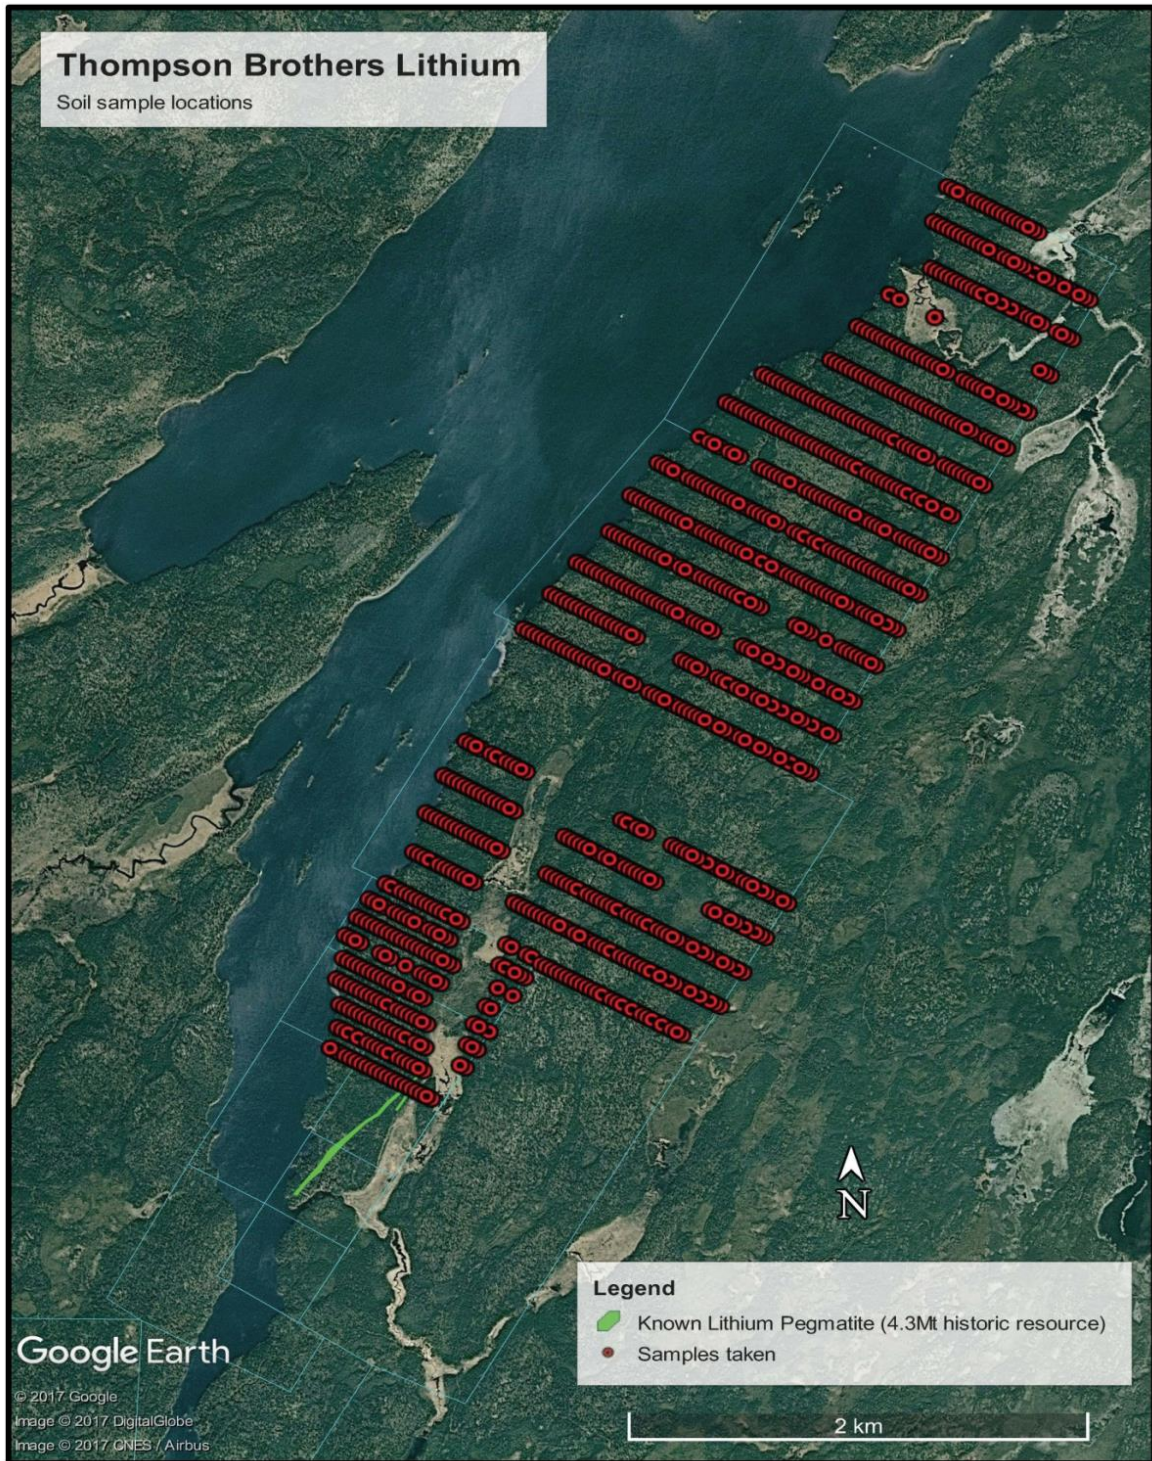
Thompson Brothers Lithium
Soil sample locations

N

Legend
Known Lithium Pegmatite (4.3Mt historic resource)
Samples taken

Google Earth
© 2017 Google
Image © 2017 DigitalGlobe
Image © 2017 CNES / Airbus

2 km